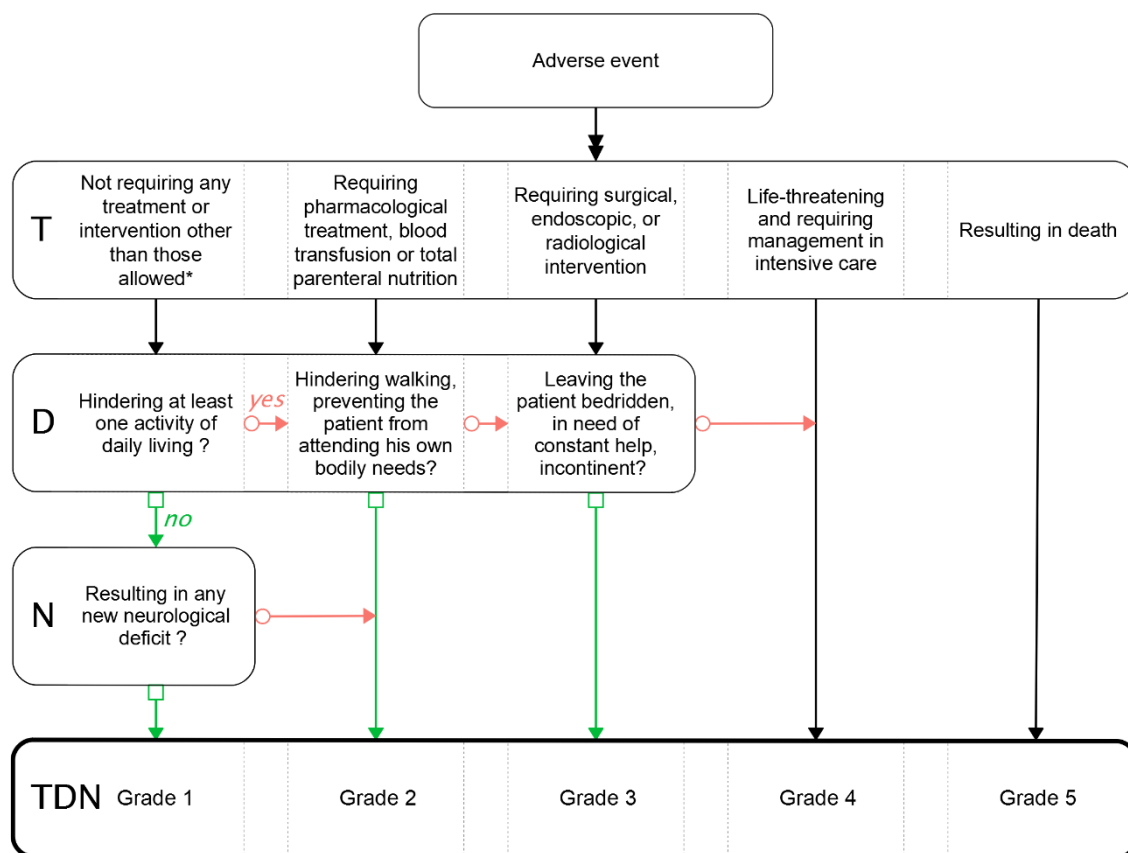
Adverse event

T

Not requiring any treatment or intervention other than those allowed*

Requiring pharmacological treatment, blood transfusion or total parenteral nutrition

Requiring surgical, endoscopic, or radiological intervention

Life-threatening and requiring management in intensive care

Resulting in death

D

Hindering at least one activity of daily living ?

yes

Hindering walking, preventing the patient from attending his own bodily needs?

Leaving the patient bedridden, in need of constant help, incontinent?

no

N

Resulting in any new neurological deficit ?

TDN

Grade 1

Grade 2

Grade 3

Grade 4

Grade 5